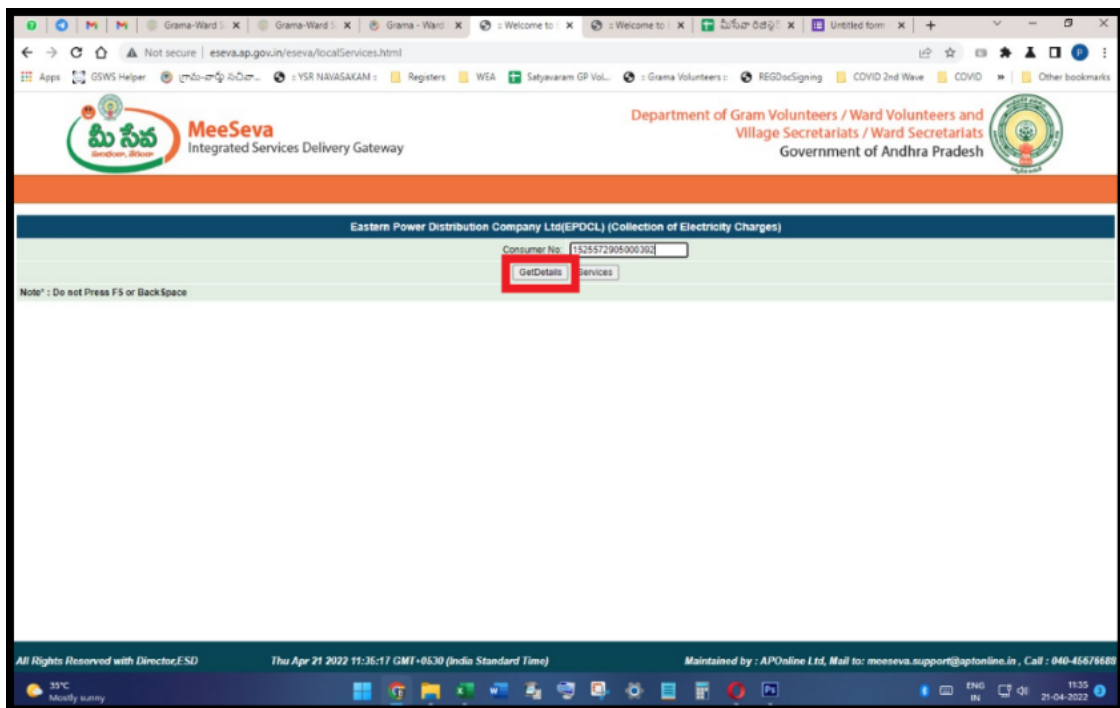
Grama-Ward S × | Grama-Ward S × | Grama - Ward × | :: Welcome to × | :: Welcome to × | మీసేవ రిజిస్ట్రే × | Untitled form × | +

← → C ⌂ Not secure | eseva.ap.gov.in/eseva/localServices.html

Apps | GSWS Helper | గ్రామ-వార్డు సచివా... | :: YSR NAVASAKAM :: | Registers | WEA | Satyavaram GP Vol... | :: Grama Volunteers :: | REGDocSigning | COVID 2nd Wave | COVID | » | Other bookmarks

మీ సేవ

MeeSeva
Integrated Services Delivery Gateway

Department of Gram Volunteers / Ward Volunteers and Village Secretariats / Ward Secretariats
Government of Andhra Pradesh

Eastern Power Distribution Company Ltd(EPDCL) (Collection of Electricity Charges)

Consumer No: 1525572905000392

GetDetails | Services

Note* : Do not Press F5 or BackSpace

All Rights Reserved with Director,ESD | Thu Apr 21 2022 11:36:17 GMT+0530 (India Standard Time) | Maintained by : APOnline Ltd, Mail to: meeseva.support@aptonline.in , Call : 040-45676688

35°C
Mostly sunny

ENG
IN
11:35
21-04-2022